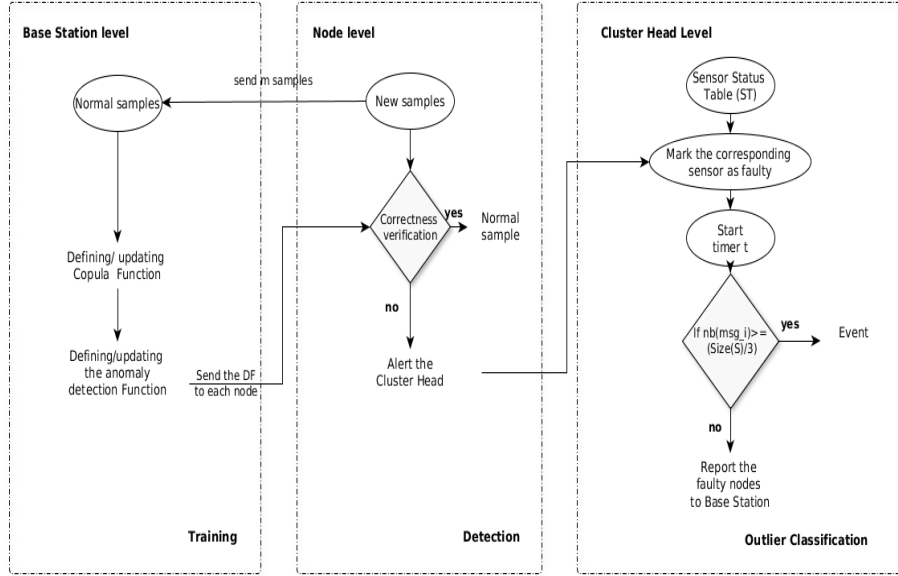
Base Station level

Normal samples

Defining/ updating Copula Function

Defining/updating the anomaly detection Function

Send the DF to each node

Training

Node level

send m samples

New samples

Correctness verification

yes

Normal sample

no

Alert the Cluster Head

Detection

Cluster Head Level

Sensor Status Table (ST)

Mark the corresponding sensor as faulty

Start timer t

If nb(msg_i)>= (Size(S)/3)

yes

Event

no

Report the faulty nodes to Base Station

Outlier Classification